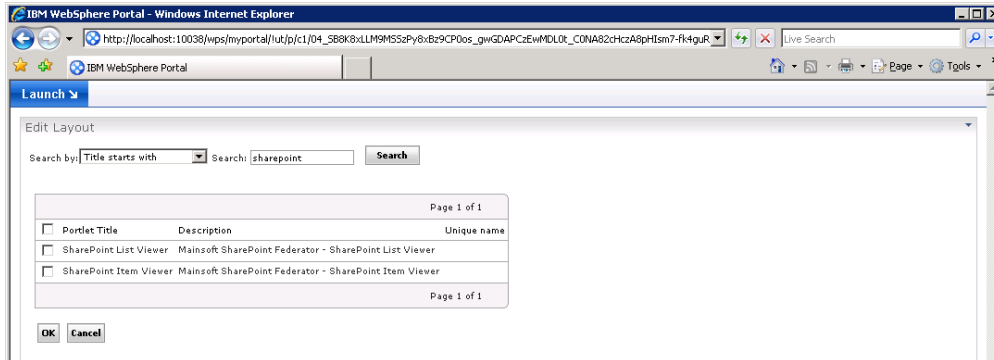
IBM WebSphere Portal - Windows Internet Explorer

http://localhost:10038/wps/myportal/!ut/p/c1/04_SB8K8xLLM9MSSzPy8xBz9CP0os_gwGDAPCzEwMDL0t_C0NA82cHczA8pHIsm7-fk4guR

Live Search

IBM WebSphere Portal

Page Tools

Launch

Edit Layout

Search by: Title starts with Search: sharepoint Search

Page 1 of 1

| Portlet Title | Description | Unique name |
|---|---|---|
| SharePoint List Viewer | Mainsoft SharePoint Federator - SharePoint List Viewer | |
| SharePoint Item Viewer | Mainsoft SharePoint Federator - SharePoint Item Viewer | |

Page 1 of 1

OK Cancel